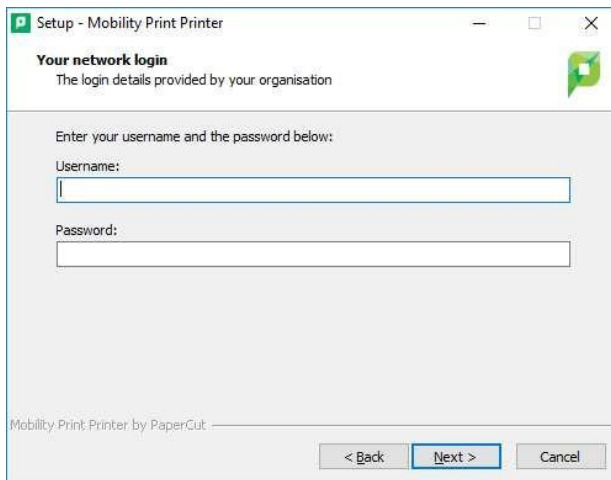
Setup - Mobility Print Printer

Your network login
The login details provided by your organisation

Enter your username and the password below:

Username:

Password:

Mobility Print Printer by PaperCut

< Back
Next >
Cancel